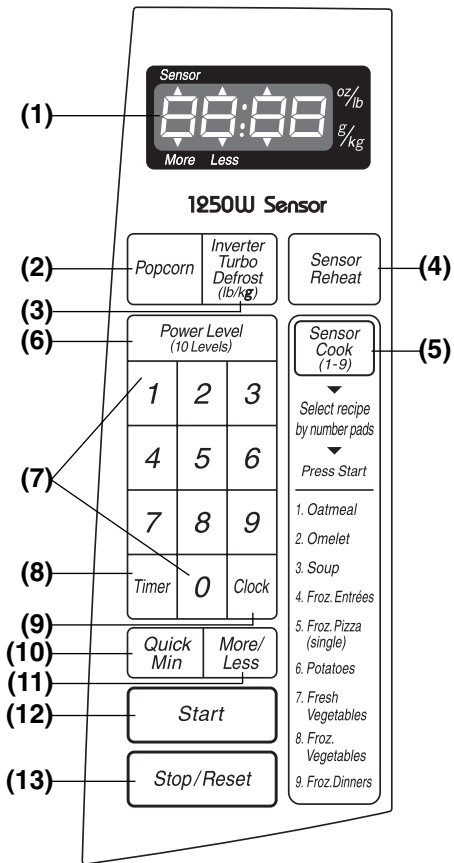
(1)

Sensor

88:88

oz/lb

g/kg

More Less

1250W Sensor

(2) Popcorn

Inverter Turbo Defrost (lb/kg)

(3)

Sensor Reheat (4)

(6) Power Level (10 Levels)

Sensor Cook (1-9) (5)

Select recipe by number pads

Press Start

1 2 3

4 5 6

7 8 9

(7)

Timer 0 Clock

(8)

(9)

1. Oatmeal

2. Omelet

3. Soup

4. Froz. Entrées

5. Froz. Pizza (single)

6. Potatoes

7. Fresh Vegetables

8. Froz. Vegetables

9. Froz. Dinners

(10) Quick Min

More/ Less

(11)

(12) Start

(13) Stop/Reset